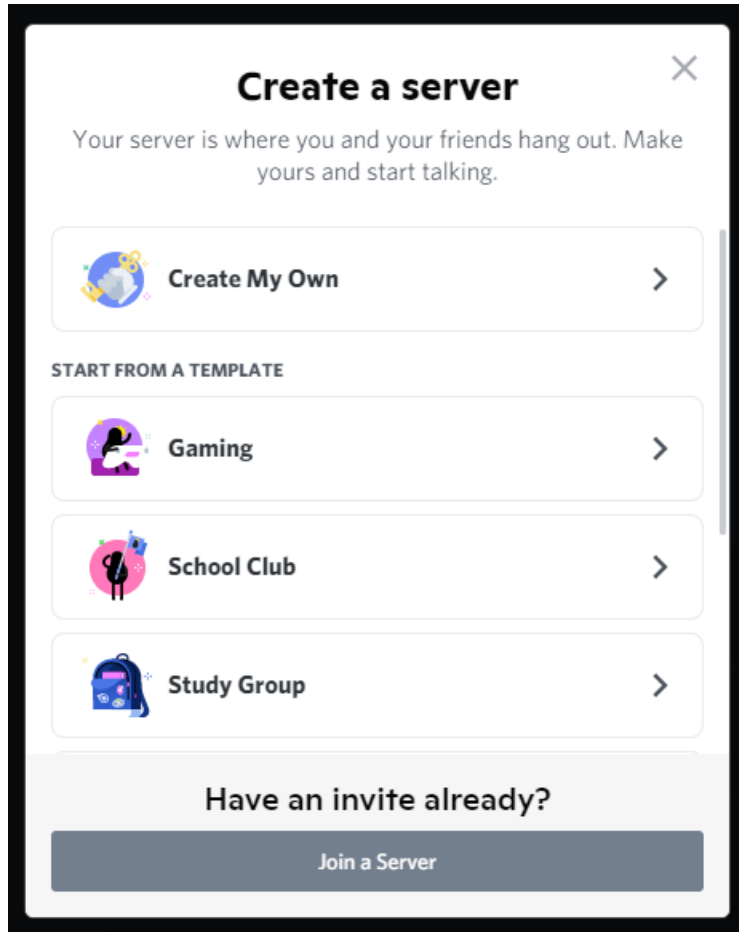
Create a server

Your server is where you and your friends hang out. Make yours and start talking.

Create My Own

START FROM A TEMPLATE

Gaming

School Club

Study Group

Have an invite already?

Join a Server